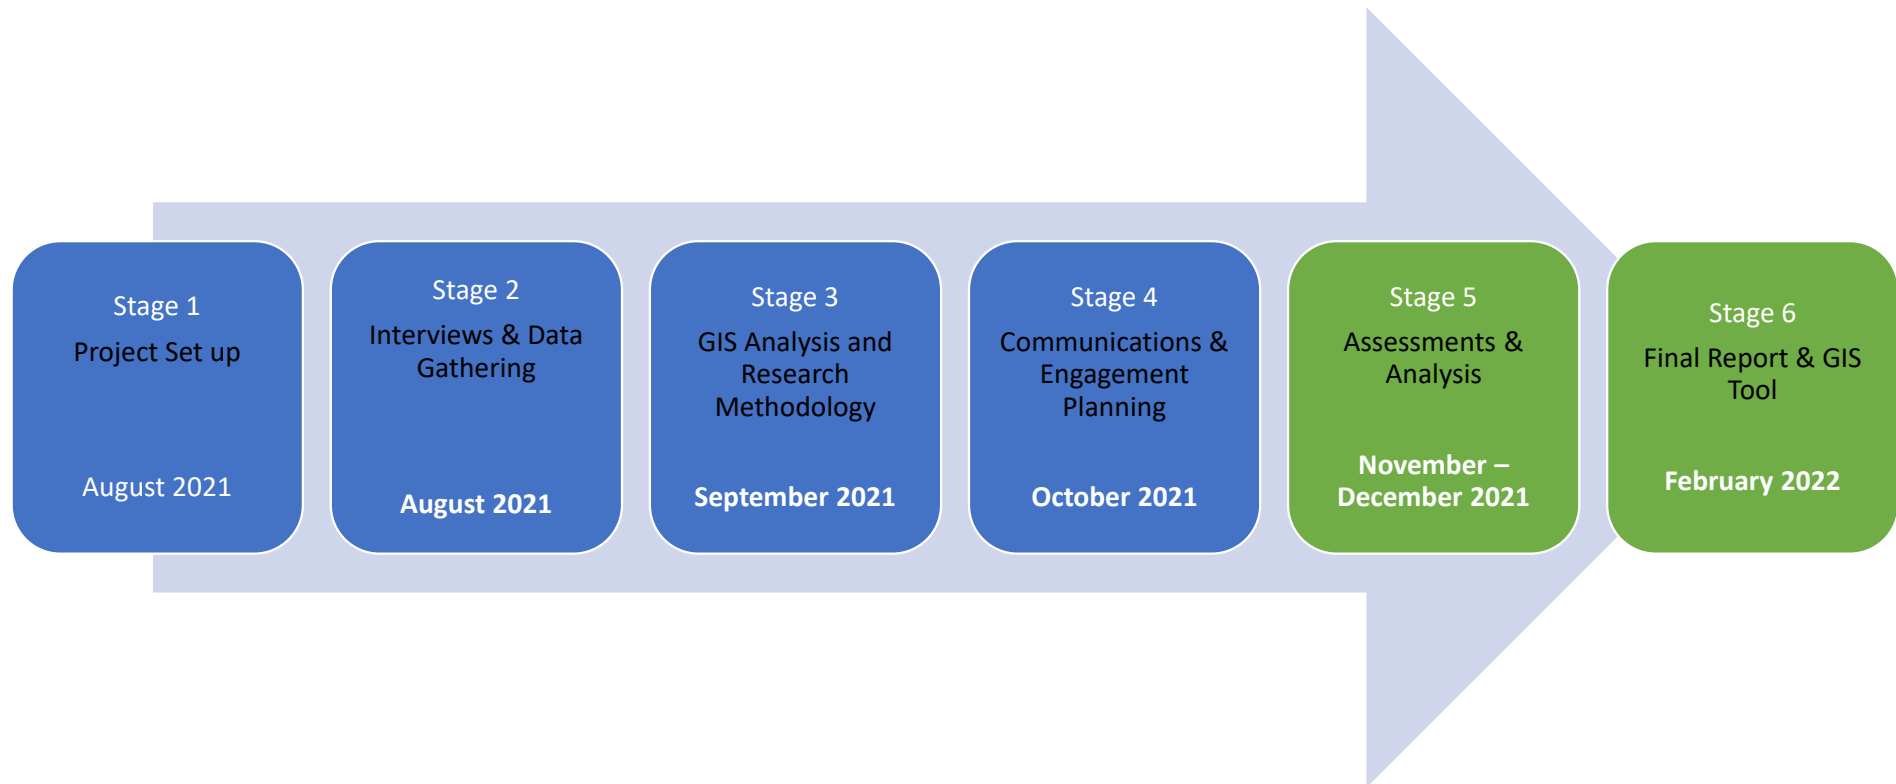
Stage 1
Project Set up
August 2021

Stage 2
Interviews & Data Gathering
August 2021

Stage 3
GIS Analysis and Research Methodology
September 2021

Stage 4
Communications & Engagement Planning
October 2021

Stage 5
Assessments & Analysis
November – December 2021

Stage 6
Final Report & GIS Tool
February 2022